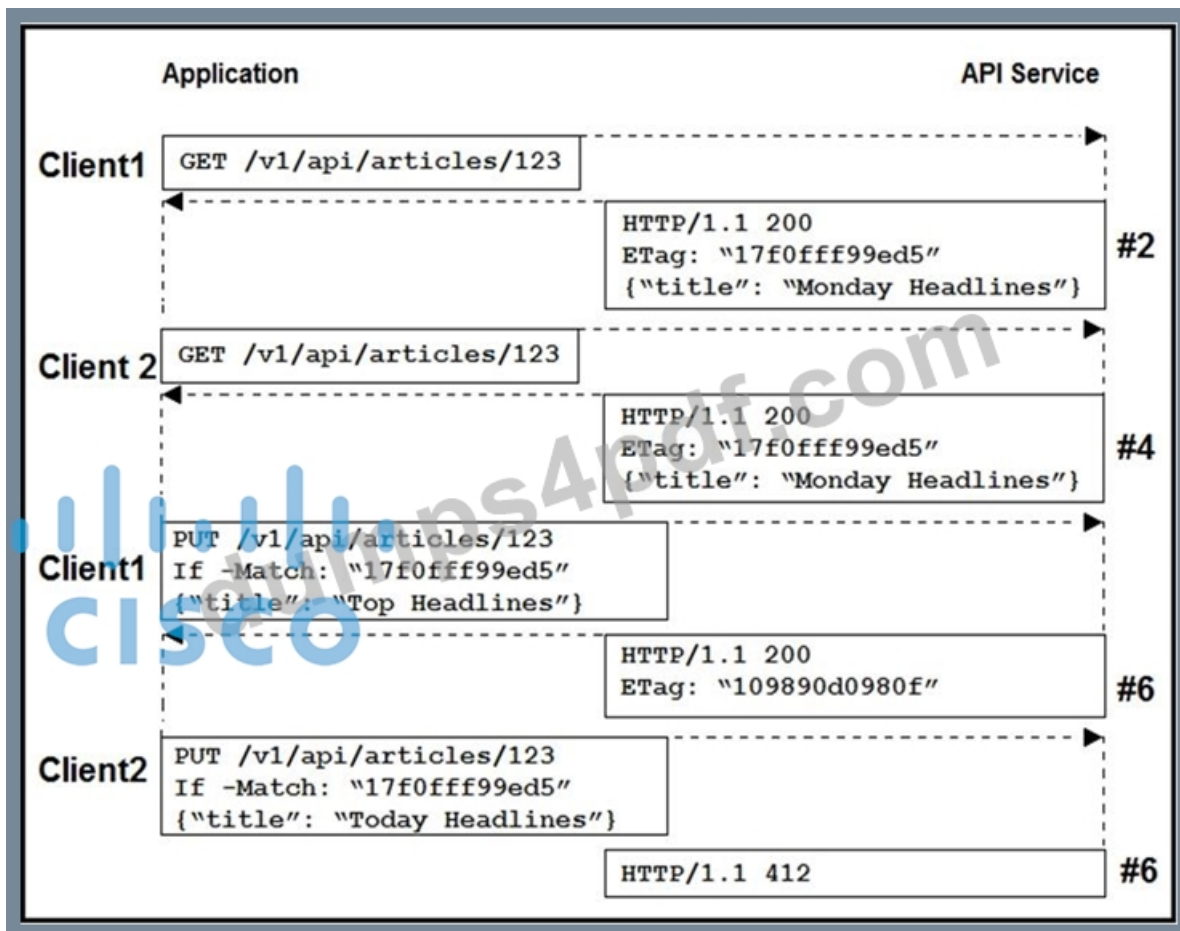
Application

API Service

Client1

GET /v1/api/articles/123

HTTP/1.1 200
ETag: "17f0fff99ed5"
{"title": "Monday Headlines"}

#2

Client 2

GET /v1/api/articles/123

HTTP/1.1 200
ETag: "17f0fff99ed5"
{"title": "Monday Headlines"}

#4

Client1

PUT /v1/api/articles/123
If -Match: "17f0fff99ed5"
{"title": "Top Headlines"}

HTTP/1.1 200
ETag: "109890d0980f"

#6

Client2

PUT /v1/api/articles/123
If -Match: "17f0fff99ed5"
{"title": "Today Headlines"}

HTTP/1.1 412

#6

cisco

dumps4pdf.com